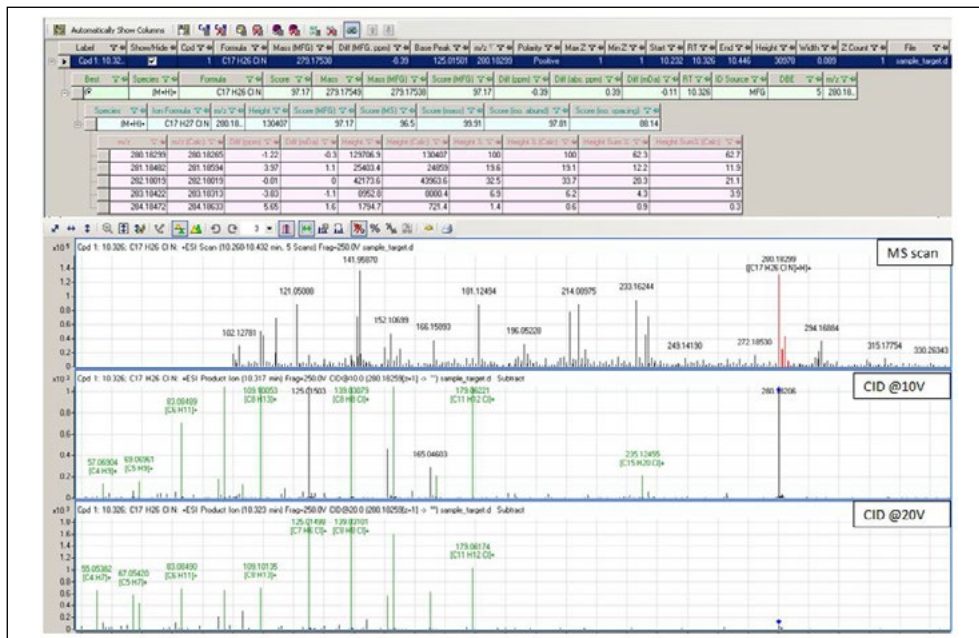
Automatically Show Columns

| Label | Show/Hide | Cpd | Formula | Mass (MFG) | Diff (MFG, ppm) | Base Peak | m/z | Polarity | Max Z | Min Z | Start | RT | End | Height | Width | Z Count | File |
|---|---|---|---|---|---|---|---|---|---|---|---|---|---|---|---|---|---|
| Cpd 1: 10.32... | ☑ | 1 | C17 H26 Cl N | 279.17530 | -0.39 | 125.01501 | 280.18299 | Positive | 1 | 1 | 10.232 | 10.326 | 10.446 | 30970 | 0.089 | 1 | sample_target.d |

| Best | Species | Formula | Score | Mass | Mass (MFG) | Score (MFG) | Diff (ppm) | Diff (abs. ppm) | Diff (mDa) | RT | ID Source | DBE | m/z |
|---|---|---|---|---|---|---|---|---|---|---|---|---|---|
| ☑ | (M+H)+ | C17 H26 Cl N | 97.17 | 279.17549 | 279.17530 | 97.17 | -0.39 | 0.39 | -0.11 | 10.326 | MFG | 5 | 280.18... |

| Species | Ion Formula | m/z | Height | Score (MFG) | Score (MS) | Score (mass) | Score (iso. abund) | Score (iso. spacing) |
|---|---|---|---|---|---|---|---|---|
| (M+H)+ | C17 H27 Cl N | 280.18... | 130407 | 97.17 | 96.5 | 99.51 | 97.81 | 88.14 |

| m/z | m/z (Calc) | Diff (ppm) | Diff (mDa) | Height | Height (Calc) | Height % | Height % (Calc) | Height Sum % | Height Sum% (Calc) |
|---|---|---|---|---|---|---|---|---|---|
| 280.18299 | 280.18265 | -1.22 | -0.3 | 129706.9 | 130407 | 100 | 100 | 62.3 | 62.7 |
| 281.18482 | 281.18594 | 3.97 | 1.1 | 25403.4 | 24859 | 19.6 | 19.1 | 12.2 | 11.9 |
| 282.18013 | 282.18019 | -0.01 | 0 | 42173.6 | 43963.6 | 32.5 | 33.7 | 20.3 | 21.1 |
| 283.18422 | 283.18313 | -3.83 | -1.1 | 8952.8 | 8080.4 | 6.9 | 6.2 | 4.3 | 3.9 |
| 284.18472 | 284.18633 | 5.65 | 1.6 | 1794.7 | 721.4 | 1.4 | 0.6 | 0.9 | 0.3 |

x10^5 Cpd 1: 10.326: C17 H26 Cl N: +ESI Scan (10.260-10.432 min, 5 Scans) Frag=250.0V sample_target.d
MS scan
1.4 1.2 1 0.8 0.6 0.4 0.2
141.95870 121.05000 280.18299 ([C17 H26 Cl N]+H)+ 101.12494 214.00975 233.16244 152.10699 166.15093 102.12781 196.05220 243.14150 272.18530 294.16884 315.17754 330.26343

x10^3 Cpd 1: 10.326: C17 H26 Cl N: +ESI Product Ion (10.317 min) Frag=250.0V CID@10.0 (280.18259[z=1] -> **) sample_target.d Subtract
CID @10V
1 0.8 0.6 0.4 0.2
83.08499 [C6 H11]+ 109.10053 [C8 H13]+ 125.01503 139.03079 [C8 H8 Cl]+ 179.06221 [C11 H12 Cl]+ 280.18206 57.06904 [C4 H9]+ 69.06961 [C5 H9]+ 165.04603 235.12495 [C15 H20 Cl]+

x10^3 Cpd 1: 10.326: C17 H26 Cl N: +ESI Product Ion (10.323 min) Frag=250.0V CID@20.0 (280.18259[z=1] -> **) sample_target.d Subtract
CID @20V
1.8 1.6 1.4 1.2 1 0.8 0.6 0.4 0.2
125.01499 [C7 H6 Cl]+ 139.03101 [C8 H8 Cl]+ 179.06174 [C11 H12 Cl]+ 55.05382 [C4 H7]+ 67.05420 [C5 H7]+ 83.08490 [C6 H11]+ 109.10135 [C8 H13]+